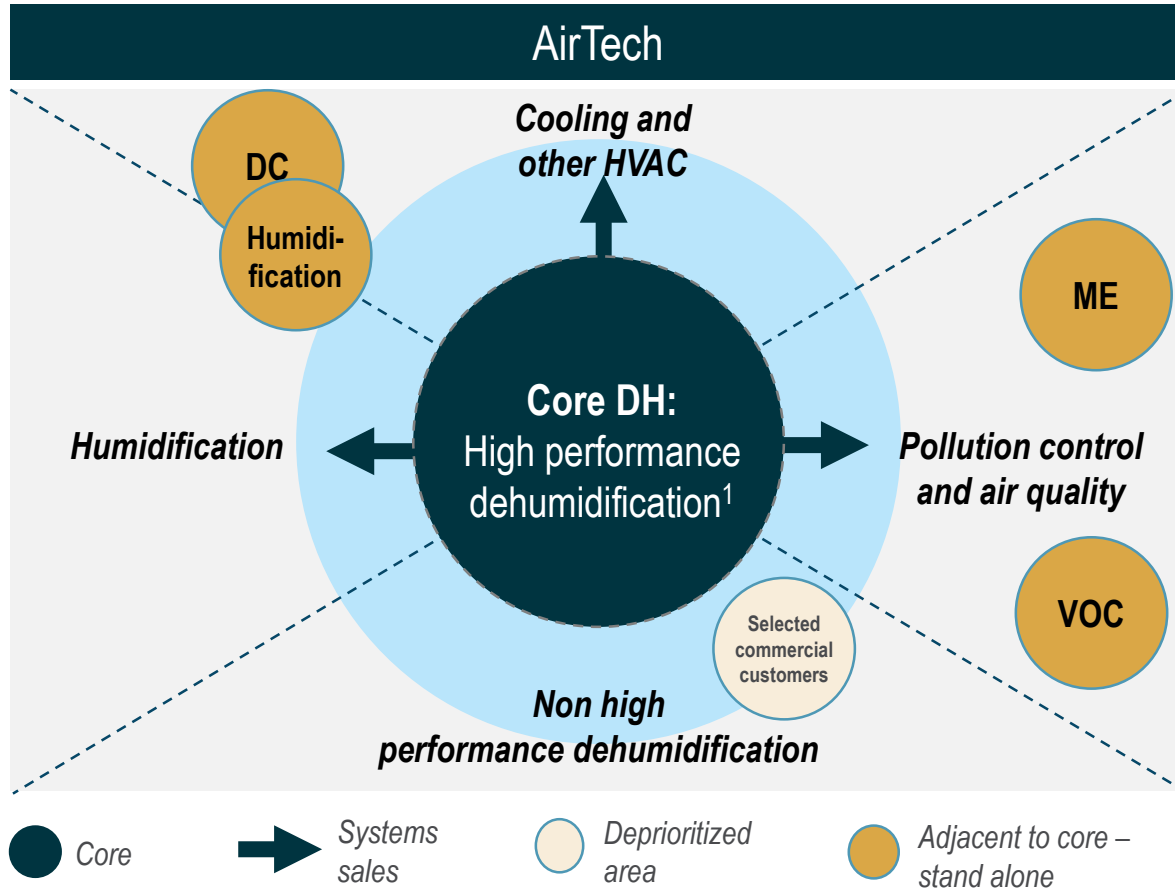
AirTech

Cooling and other HVAC

DC

Humidification

ME

Core DH: High performance dehumidification$^1$

Humidification

Pollution control and air quality

VOC

Selected commercial customers

Non high performance dehumidification

Core

Systems sales

Deprioritized area

Adjacent to core – stand alone